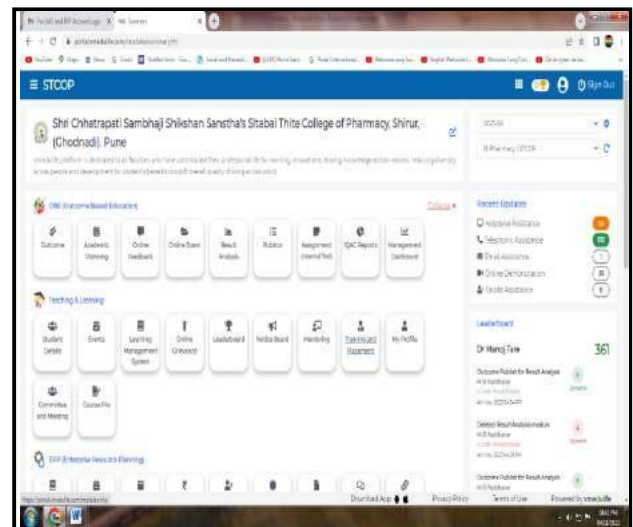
≡ STCOP

Shri Chhatrapati Sambhaji Shikshan Sanstha's Sitabai Thite College of Pharmacy, Shirur, (Chodnadi), Pune

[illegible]

OBE (Outcome Based Education)

Collapse

Outcome
Academic Planning
Online Feedback
Online Exam
Result Analysis
Rubrics
Assignment Internal Test
IQAC Reports
Management Dashboard

Teaching & Learning

Student Details
Events
Learning Management System
Online Grievance
Leaderboard
Notice Board
Mentoring
Training and Placement
My Profile
Committee and Meeting
Course File

ERP (Enterprise Resource Planning)

Recent Updates

Whatsapp Assistance
Telephonic Assistance
Email Assistance
Online Demonstration
Onsite Assistance

Leaderboard

Dr Manoj Tare
361

Outcome Published for Result Analysis

Deleted Result Analysis module

Outcome Published for Result Analysis

Download App
Privacy Policy
Terms of Use
Powered by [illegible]